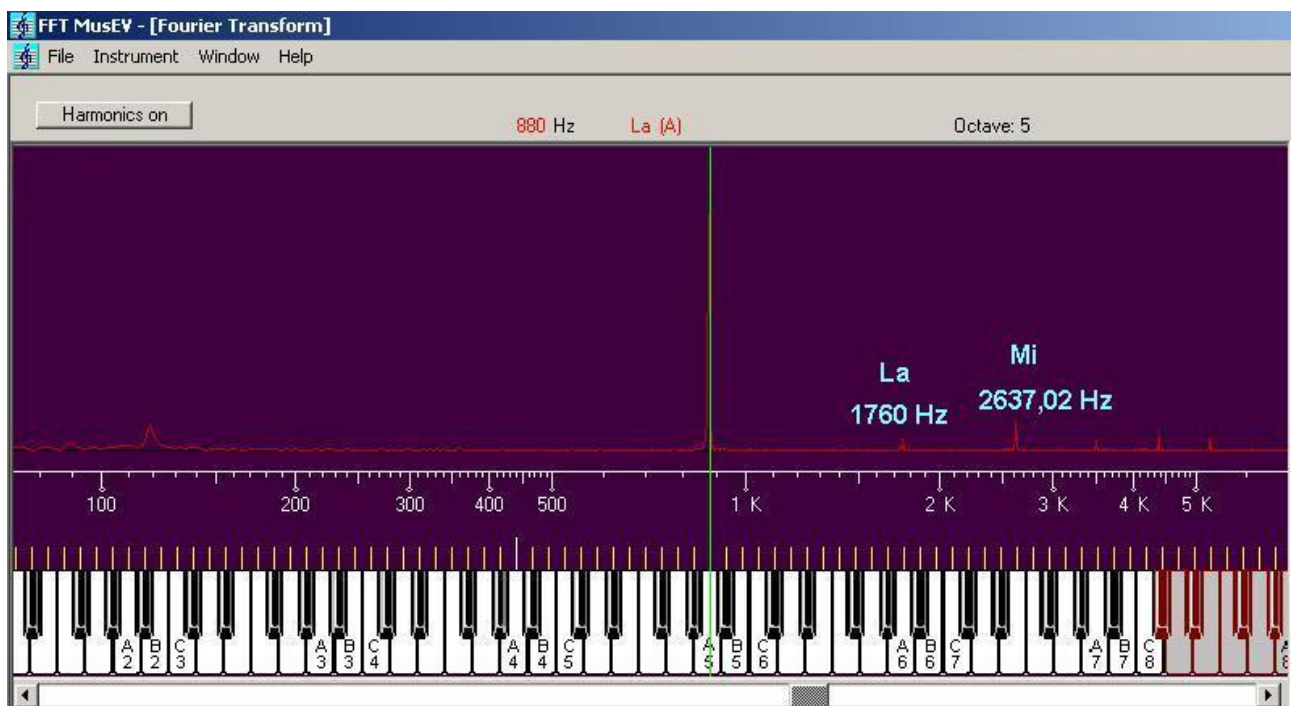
FFT MusEV - [Fourier Transform]

File Instrument Window Help

Harmonics on

880 Hz La (A) Octave: 5

La
1760 Hz

Mi
2637,02 Hz

100 200 300 400 500 1 K 2 K 3 K 4 K 5 K

A 2 B 2 C 3 A 3 B 3 C 4 A 4 B 4 C 5 A 5 B 5 C 6 A 6 B 6 C 7 A 7 B 7 C 8 A 8